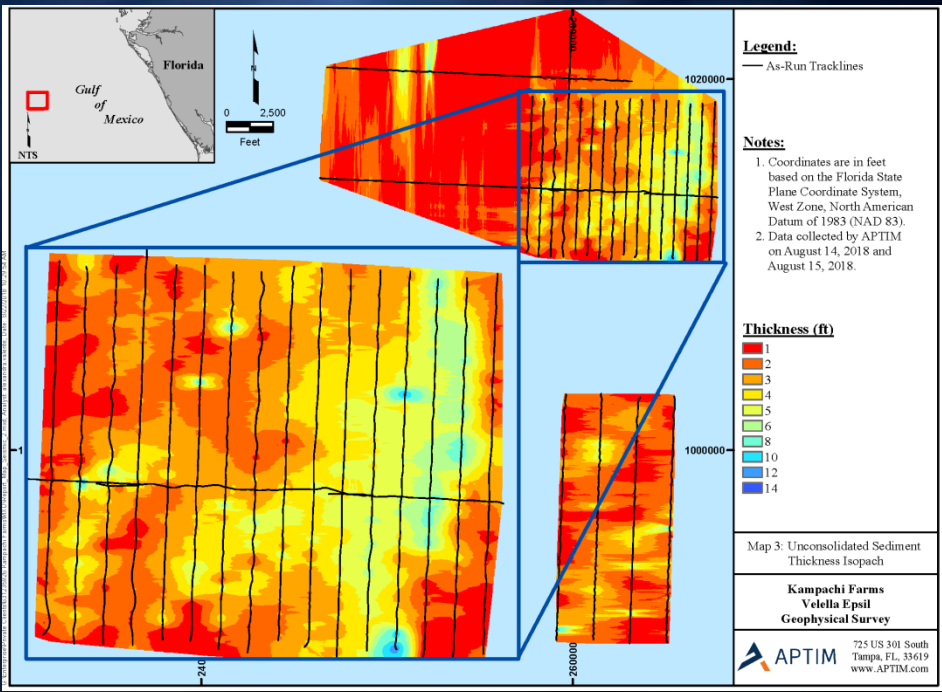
Florida

Gulf of Mexico

NTS

N

0 2,500

Feet

1020000

1000000

240

260000

1

Legend:

As-Run Tracklines

Notes:

1. Coordinates are in feet based on the Florida State Plane Coordinate System, West Zone, North American Datum of 1983 (NAD 83).
2. Data collected by APTIM on August 14, 2018 and August 15, 2018.

Thickness (ft)

1
2
3
4
5
6
8
10
12
14

Map 3: Unconsolidated Sediment Thickness Isopach

Kampachi Farms
Velella Epsil
Geophysical Survey

APTIM

725 US 301 South
Tampa, FL, 33619
www.APTIM.com